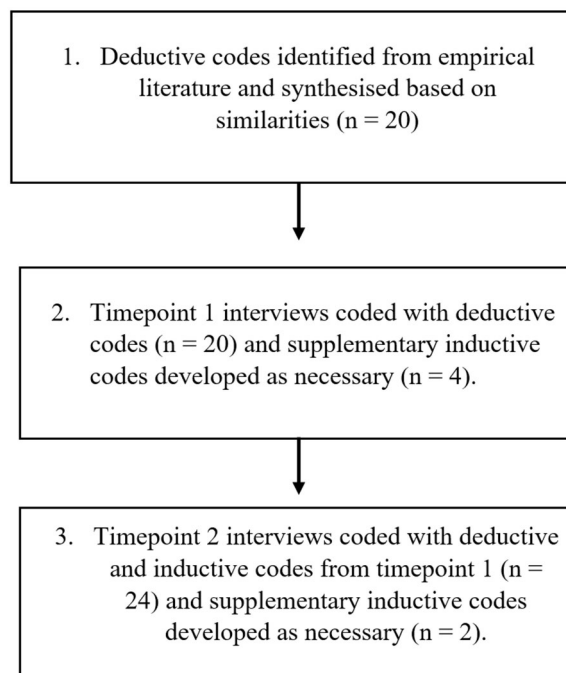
1. Deductive codes identified from empirical literature and synthesised based on similarities (n = 20)

2. Timepoint 1 interviews coded with deductive codes (n = 20) and supplementary inductive codes developed as necessary (n = 4).

3. Timepoint 2 interviews coded with deductive and inductive codes from timepoint 1 (n = 24) and supplementary inductive codes developed as necessary (n = 2).